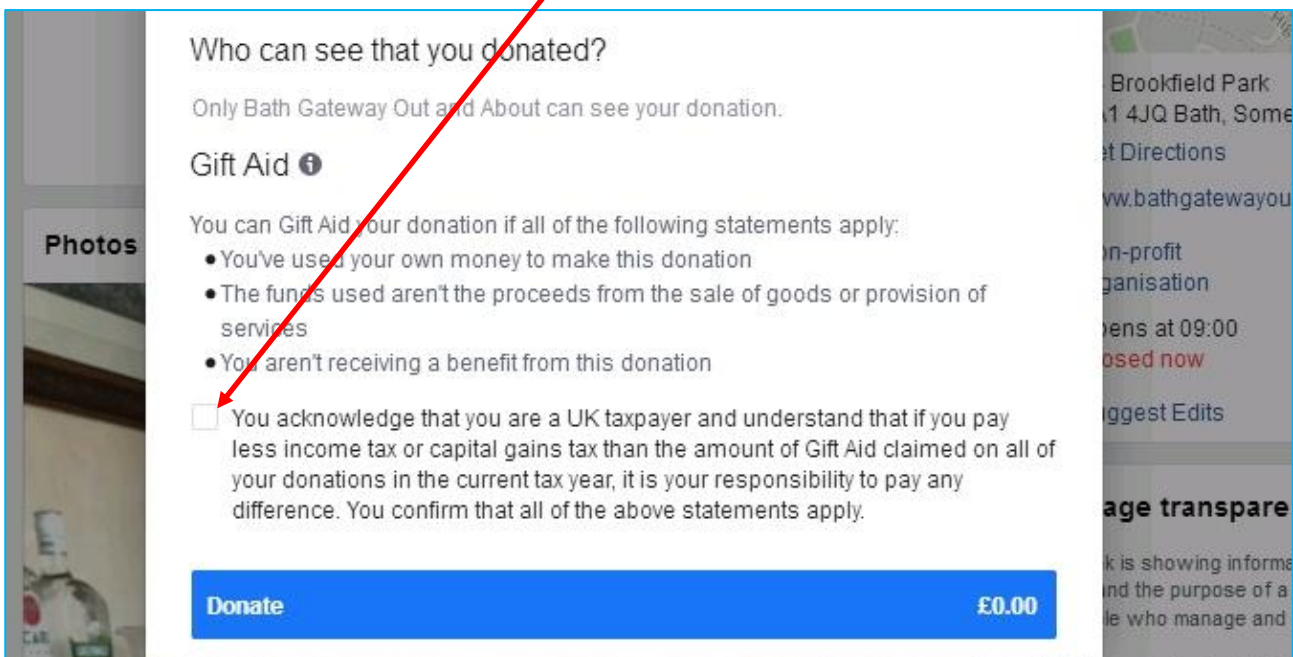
Who can see that you donated?

Only Bath Gateway Out and About can see your donation.

Gift Aid

You can Gift Aid your donation if all of the following statements apply:

- You've used your own money to make this donation
- The funds used aren't the proceeds from the sale of goods or provision of services
- You aren't receiving a benefit from this donation

You acknowledge that you are a UK taxpayer and understand that if you pay less income tax or capital gains tax than the amount of Gift Aid claimed on all of your donations in the current tax year, it is your responsibility to pay any difference. You confirm that all of the above statements apply.

Donate £0.00

Photos

Brookfield Park
1 4JQ Bath, Some
et Directions
ww.bathgatewayou
on-profit
ganisation
pens at 09:00
osed now
uggest Edits
age transpare
k is showing informa
nd the purpose of a
le who manage and